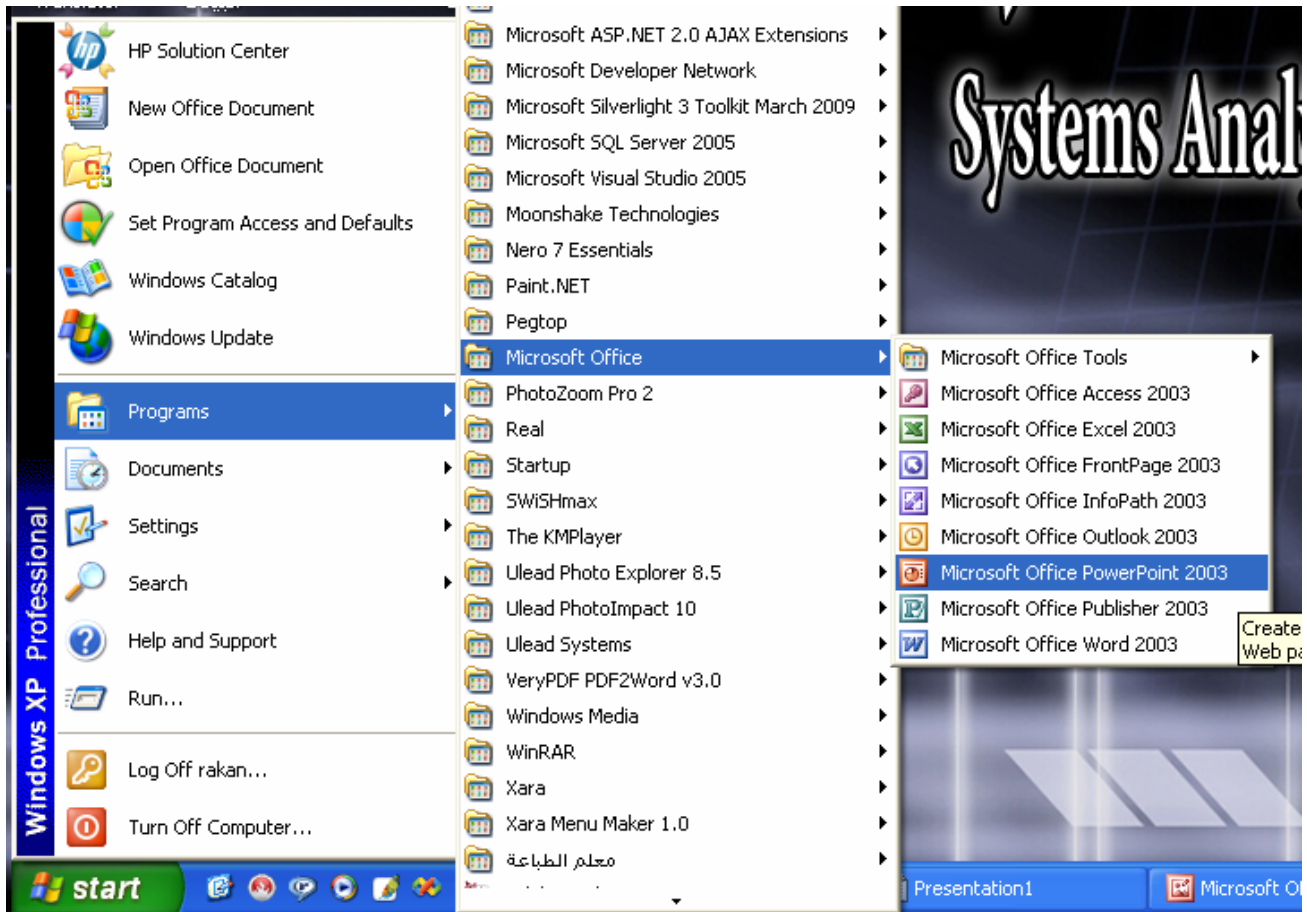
HP Solution Center
New Office Document
Open Office Document
Set Program Access and Defaults
Windows Catalog
Windows Update
Programs
Documents
Settings
Search
Help and Support
Run...
Log Off rakan...
Turn Off Computer...

Windows XP Professional

Microsoft ASP.NET 2.0 AJAX Extensions
Microsoft Developer Network
Microsoft Silverlight 3 Toolkit March 2009
Microsoft SQL Server 2005
Microsoft Visual Studio 2005
Moonshake Technologies
Nero 7 Essentials
Paint.NET
Pegtop
Microsoft Office
PhotoZoom Pro 2
Real
Startup
SWiSHmax
The KMPlayer
Ulead Photo Explorer 8.5
Ulead PhotoImpact 10
Ulead Systems
VeryPDF PDF2Word v3.0
Windows Media
WinRAR
Xara
Xara Menu Maker 1.0
معلم الطباعة

Microsoft Office Tools
Microsoft Office Access 2003
Microsoft Office Excel 2003
Microsoft Office FrontPage 2003
Microsoft Office InfoPath 2003
Microsoft Office Outlook 2003
Microsoft Office PowerPoint 2003
Microsoft Office Publisher 2003
Microsoft Office Word 2003

Create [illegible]
Web pa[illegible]

Systems Anal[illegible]

start
Presentation1
Microsoft O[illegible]